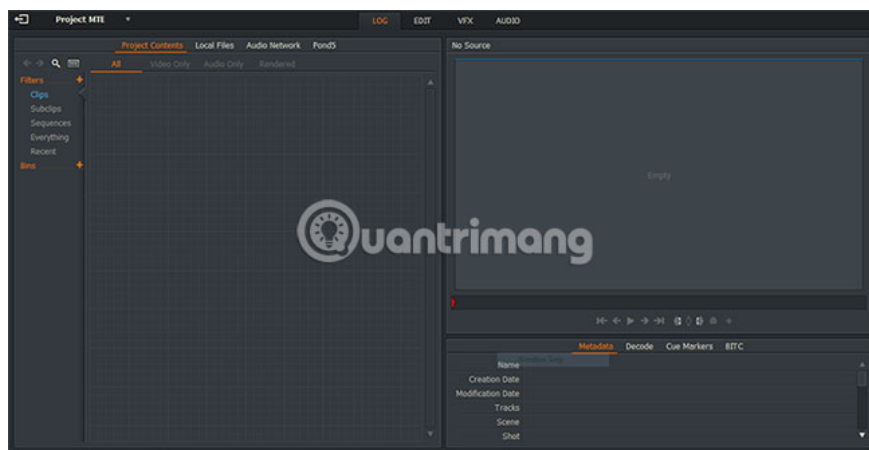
Project MTE

LOG EDIT VFX AUDIO

Project Contents Local Files Audio Network Pond5

All Video Only Audio Only Rendered

Filters +
Clips
Subclips
Sequences
Everything
Recent
Bins +

No Source

Empty

Quantrimang

Metadata Decode Cue Markers BITC

Name
Creation Date
Modification Date
Tracks
Scene
Shot